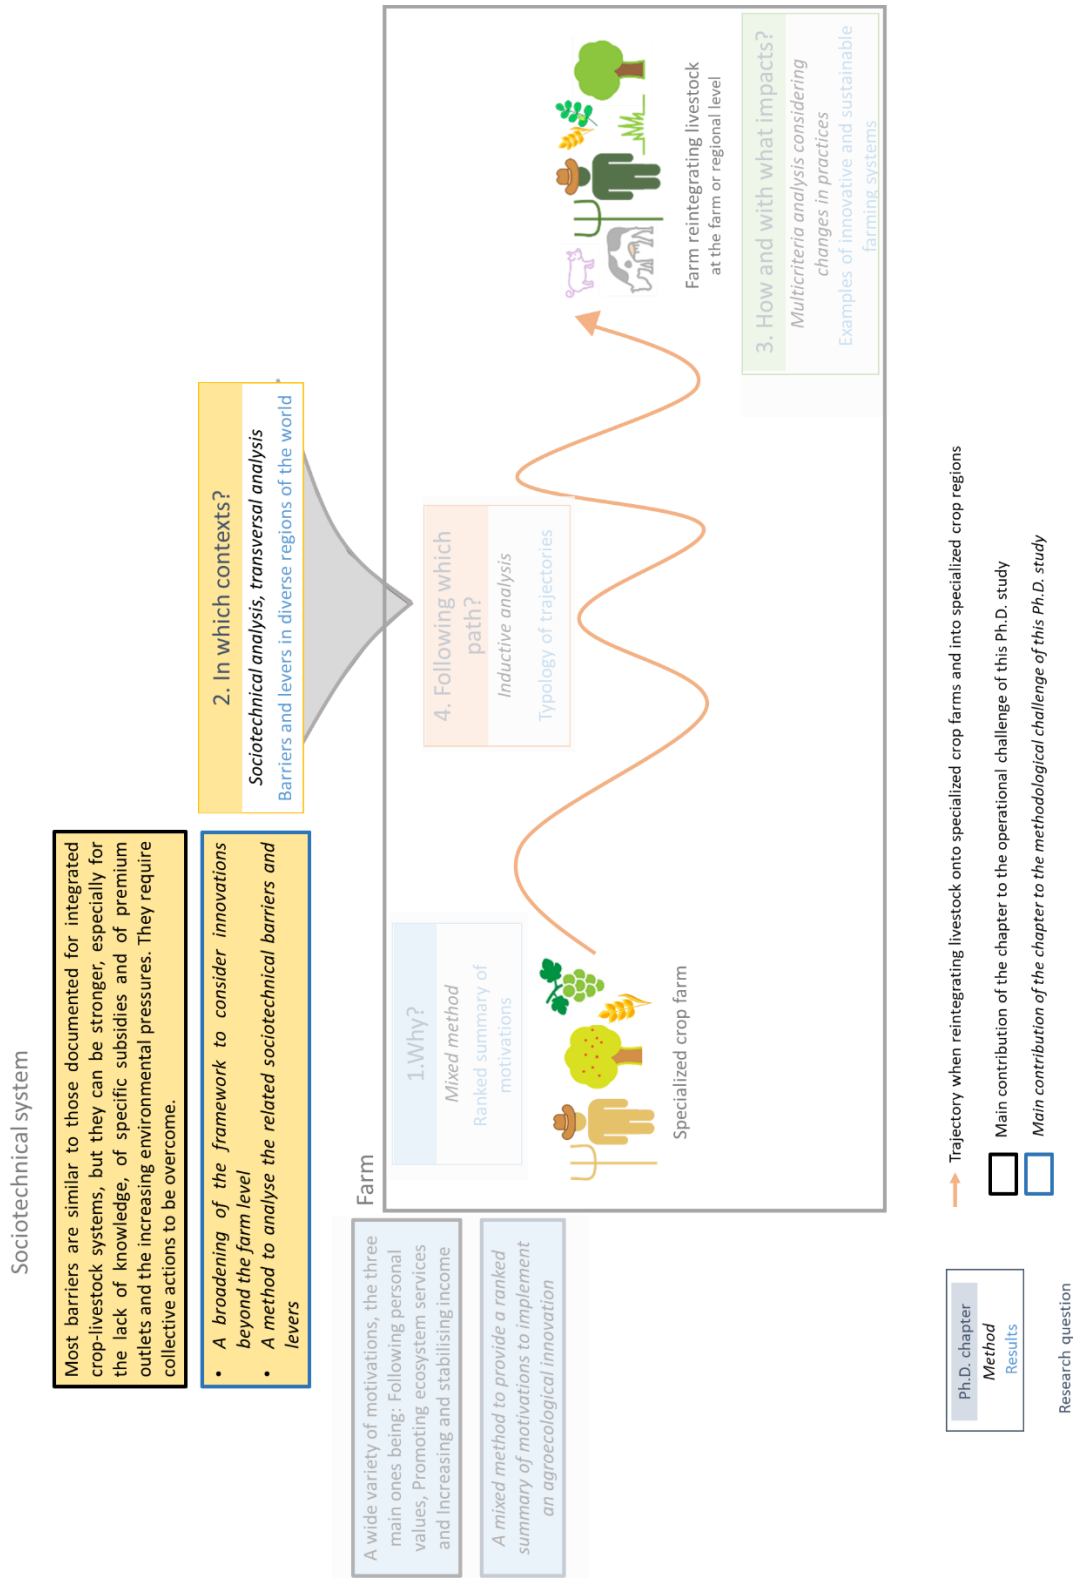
Sociotechnical system

Most barriers are similar to those documented for integrated crop-livestock systems, but they can be stronger, especially for the lack of knowledge, of specific subsidies and of premium outlets and the increasing environmental pressures. They require collective actions to be overcome.

- A broadening of the framework to consider innovations beyond the farm level
- A method to analyse the related sociotechnical barriers and levers

A wide variety of motivations, the three main ones being: Following personal values, Promoting ecosystem services and Increasing and stabilising income

A mixed method to provide a ranked summary of motivations to implement an agroecological innovation

2. In which contexts?
Sociotechnical analysis, transversal analysis
Barriers and levers in diverse regions of the world

Farm

1.Why?
Mixed method
Ranked summary of motivations

4. Following which path?
Inductive analysis
Typology of trajectories

3. How and with what impacts?
Multicriteria analysis considering changes in practices
Examples of innovative and sustainable farming systems

Specialized crop farm

Farm reintegrating livestock at the farm or regional level

Trajectory when reintegrating livestock onto specialized crop farms and into specialized crop regions

Main contribution of the chapter to the operational challenge of this Ph.D. study

Main contribution of the chapter to the methodological challenge of this Ph.D. study

Ph.D. chapter
Method
Results

Research question